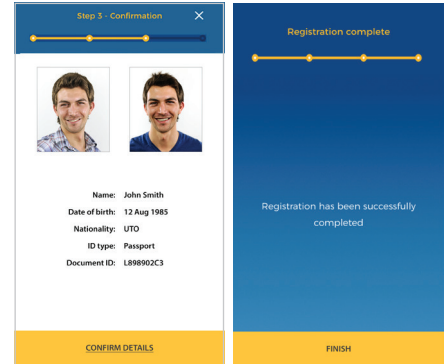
Step 3 - Confirmation

Name: John Smith
Date of birth: 12 Aug 1985
Nationality: UTO
ID type: Passport
Document ID: L898902C3

CONFIRM DETAILS

Registration complete

Registration has been successfully completed

FINISH